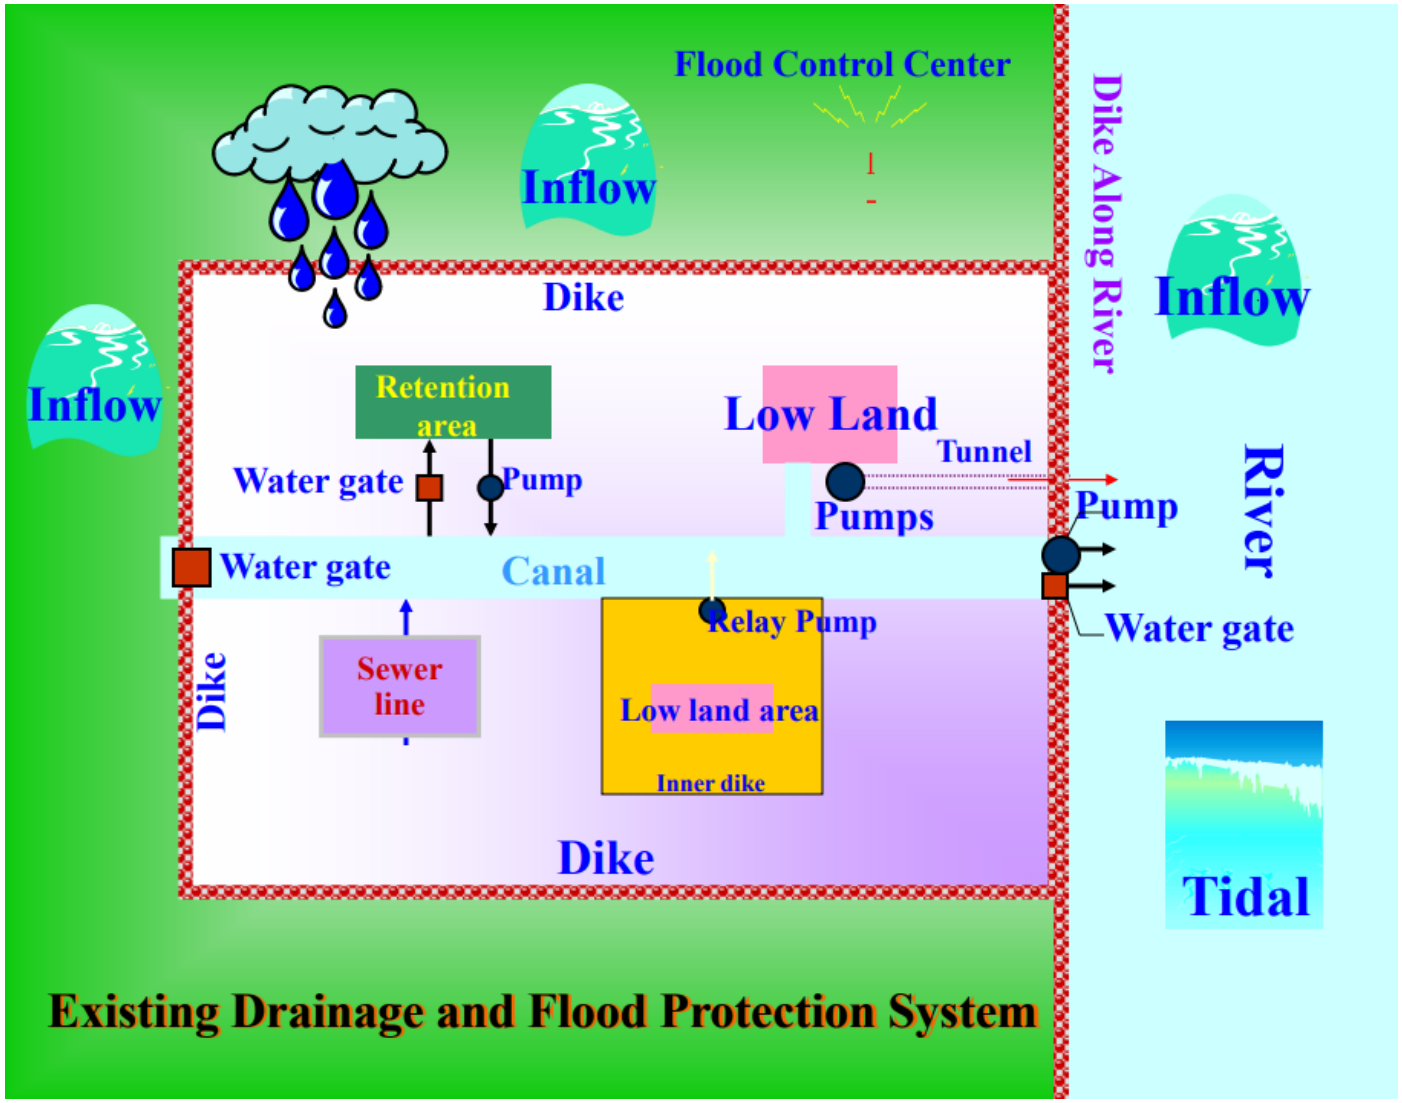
Flood Control Center

Inflow

Dike Along River

Inflow

Inflow

Dike

Retention area

Low Land

Tunnel

Water gate

Pump

Pumps

Pump

River

Water gate

Canal

Relay Pump

Water gate

Sewer line

Dike

Low land area

Inner dike

Tidal

Dike

Existing Drainage and Flood Protection System